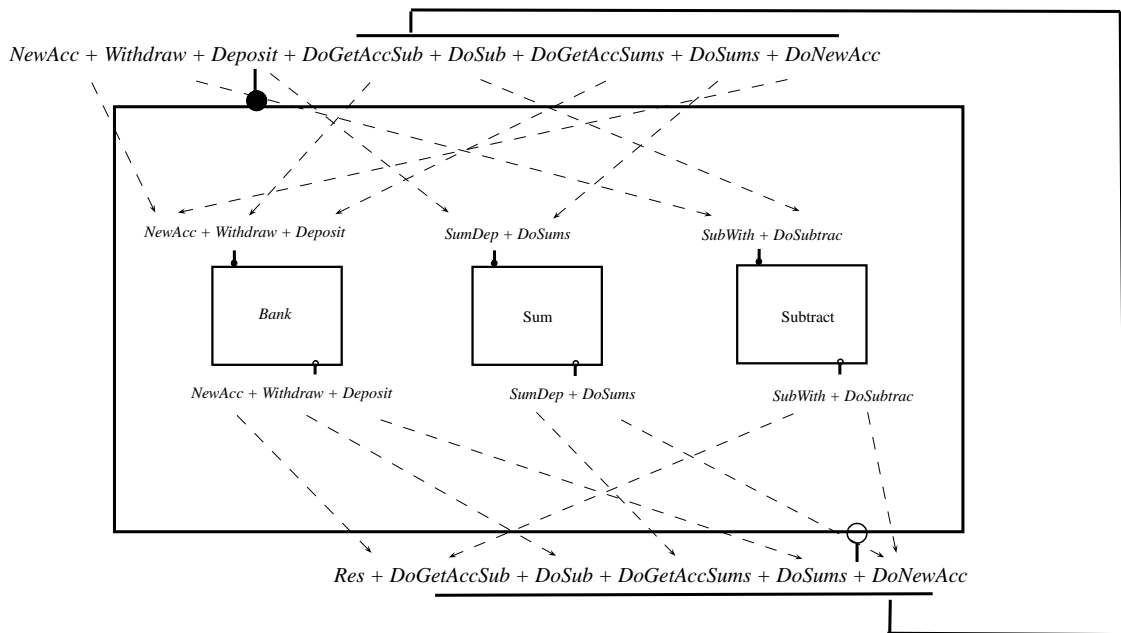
NewAcc + Withdraw + Deposit + DoGetAccSub + DoSub + DoGetAccSums + DoSums + DoNewAcc

NewAcc + Withdraw + Deposit

SumDep + DoSums

SubWith + DoSubtrac

Bank

Sum

Subtract

NewAcc + Withdraw + Deposit

SumDep + DoSums

SubWith + DoSubtrac

Res + DoGetAccSub + DoSub + DoGetAccSums + DoSums + DoNewAcc